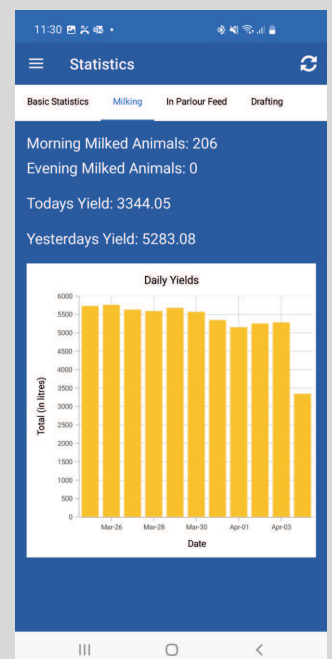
11:30

Statistics

Basic Statistics
Milking
In Parlour Feed
Drafting

Morning Milked Animals: 206

Evening Milked Animals: 0

Todays Yield: 3344.05

Yesterdays Yield: 5283.08

Daily Yields

6000
5500
5000
4500
4000
3500
3000
2500
2000
1500
1000
500
0

Total (in litres)

Mar-26
Mar-28
Mar-30
Apr-01
Apr-03

Date